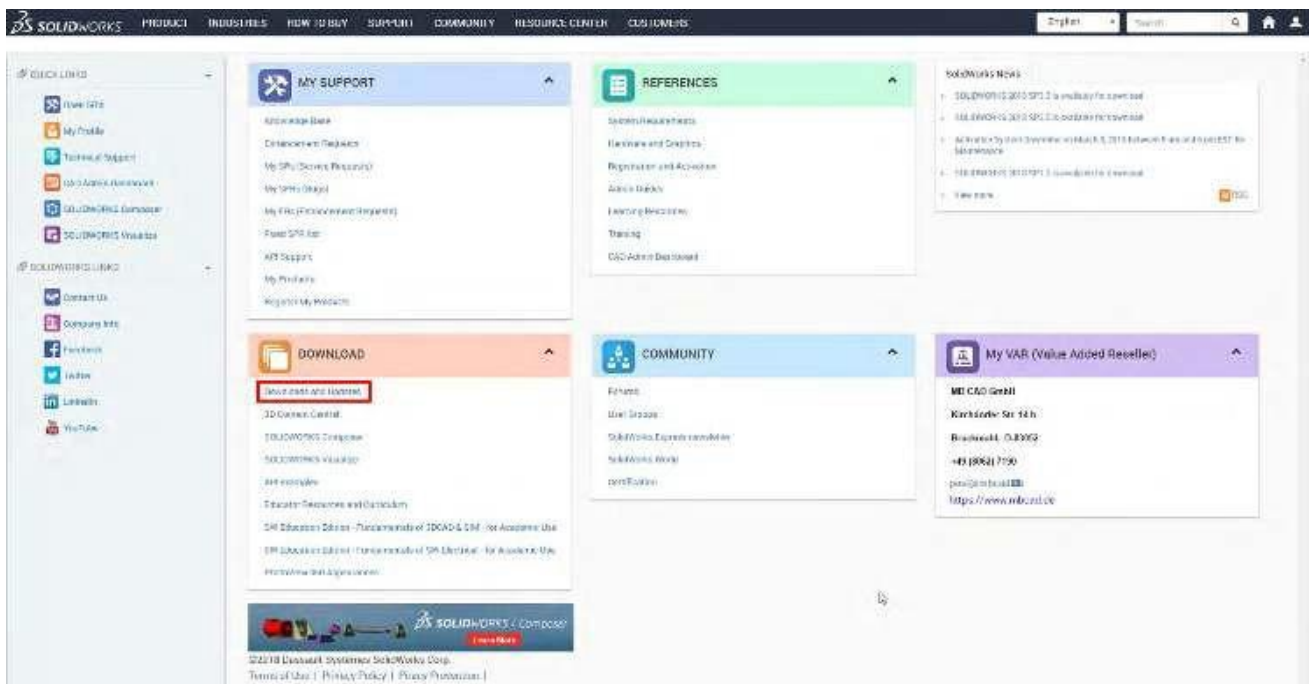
SOLIDWORKS PRODUCT INDUSTRIES HOW TO BUY SUPPORT COMMUNITY RESOURCE CENTER CUSTOMERS English Search

QUICK LINKS
Home Site
My Profile
Technical Support
CAD Admin Dashboard
SOLIDWORKS Composer
SOLIDWORKS Visualize

SOLIDWORKS LINKS
Contact Us
Company Info
Facebook
Twitter
LinkedIn
YouTube

MY SUPPORT
Knowledge Base
Enhancement Requests
My SPRs (Service Requests)
My SPRs (Bugs)
My ERs (Enhancement Requests)
Fixed SPR list
API Support
My Products
Register My Products

REFERENCES
System Requirements
Hardware and Graphics
Registration and Activation
Admin Guides
Learning Resources
Training
CAD Admin Dashboard

SolidWorks News
SOLIDWORKS 2018 SP2.0 is available for download
SOLIDWORKS 2018 SP1.0 is available for download
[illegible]
SOLIDWORKS 2018 SP1.0 is available for download
View more
RSS

DOWNLOAD
Downloads and Updates
3D ContentCentral
SOLIDWORKS Composer
SOLIDWORKS Visualize
API examples
Educator Resources and Curriculum
SW Education Edition - Fundamentals of 3DCAD & SIM - for Academic Use
SW Education Edition - Fundamentals of SW Electrical - for Academic Use
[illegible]

COMMUNITY
Forums
User Groups
SolidWorks Express newsletter
SolidWorks World
certification

My VAR (Value Added Reseller)
MB CAD GmbH
Kirchstraße Str. 14 b
Bruckmühl, D-83052
+49 (8062) 7190
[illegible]
https://www.mbcad.de

SOLIDWORKS Composer
Learn More

©2018 Dassault Systemes SolidWorks Corp.
Terms of Use | Privacy Policy | Piracy Protection |